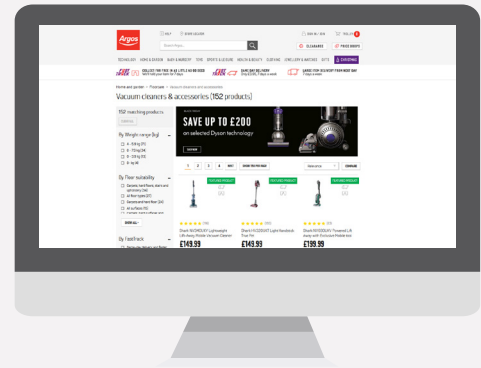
Argos

Search Argos...

CLEARANCE

PRICE DROPS

Vacuum cleaners & accessories (152 products)

152 matching products

By Weight range (kg)

By Floor suitability

By Fast Track

SAVE UP TO £200

on selected Dyson technology

SHOP NOW

1 2 3 4 NEXT

FEATURED PRODUCT

FEATURED PRODUCT

FEATURED PRODUCT

£149.99

£149.99

£199.99